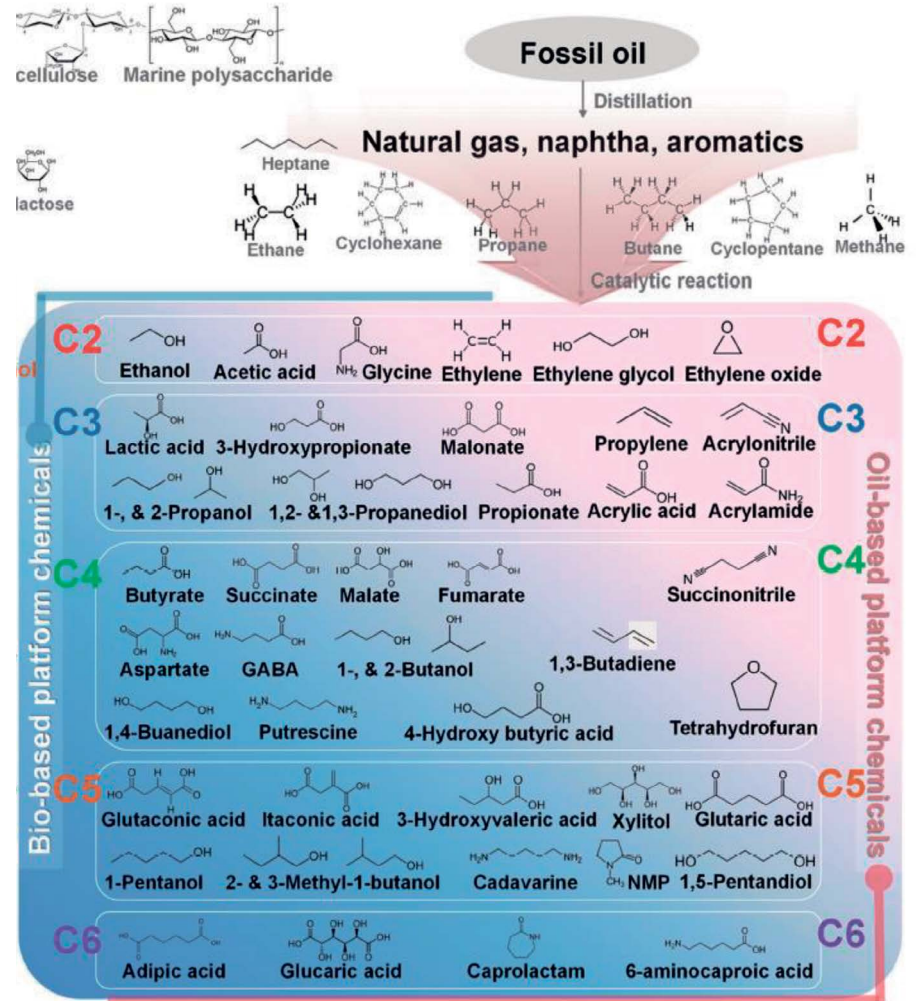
cellulose Marine polysaccharide

Fossil oil

Distillation

Natural gas, naphtha, aromatics

lactose

Heptane

Ethane Cyclohexane Propane Butane Cyclopentane Methane

Catalytic reaction

Bio-based platform chemicals

Oil-based platform chemicals

C2 Ethanol Acetic acid Glycine Ethylene Ethylene glycol Ethylene oxide C2

C3 Lactic acid 3-Hydroxypropionate Malonate Propylene Acrylonitrile C3

1-, & 2-Propanol 1,2- &1,3-Propanediol Propionate Acrylic acid Acrylamide

C4 Butyrate Succinate Malate Fumarate Succinonitrile C4

Aspartate GABA 1-, & 2-Butanol 1,3-Butadiene

1,4-Buanediol Putrescine 4-Hydroxy butyric acid Tetrahydrofuran

C5 Glutaconic acid Itaconic acid 3-Hydroxyvaleric acid Xylitol Glutaric acid C5

1-Pentanol 2- & 3-Methyl-1-butanol Cadavarine NMP 1,5-Pentandiol

C6 Adipic acid Glucaric acid Caprolactam 6-aminocaproic acid C6